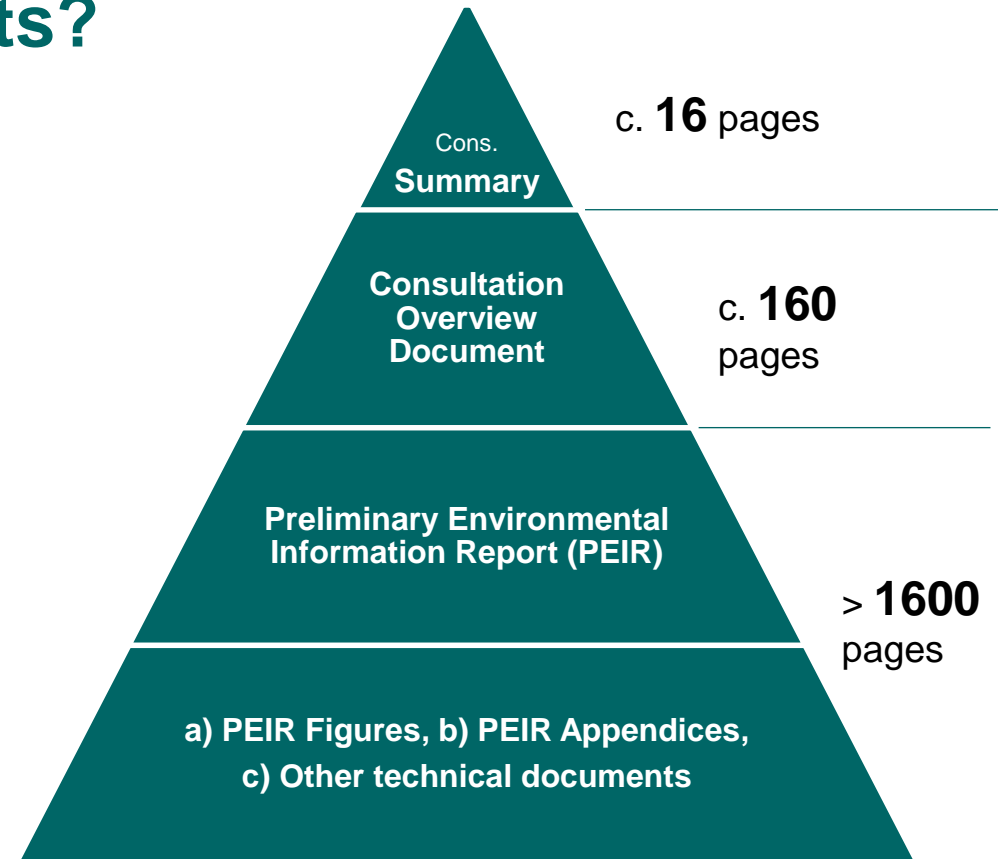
ts?

Cons.
Summary

c. **16** pages

Consultation Overview Document

c. **160** pages

Preliminary Environmental Information Report (PEIR)

> **1600** pages

a) PEIR Figures, b) PEIR Appendices, c) Other technical documents